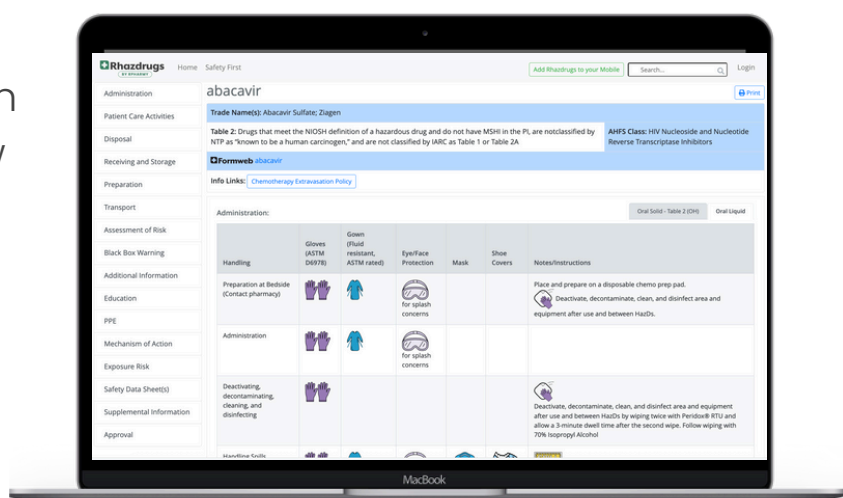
n
y

Rhazdrugs BY RPHARMY Home Safety First Add Rhazdrugs to your Mobile Search... Login

Administration
Patient Care Activities
Disposal
Receiving and Storage
Preparation
Transport
Assessment of Risk
Black Box Warning
Additional Information
Education
PPE
Mechanism of Action
Exposure Risk
Safety Data Sheet(s)
Supplemental Information
Approval

abacavir

Print

Trade Name(s): Abacavir Sulfate; Ziagen

Table 2: Drugs that meet the NIOSH definition of a hazardous drug and do not have MSHI in the PI, are not classified by NTP as "known to be a human carcinogen," and are not classified by IARC as Table 1 or Table 2A

AHFS Class: HIV Nucleoside and Nucleotide Reverse Transcriptase Inhibitors

Formweb abacavir

Info Links: Chemotherapy Extravasation Policy

Administration:

Oral Solid - Table 2 (OH) Oral Liquid

| Handling | Gloves (ASTM D6978) | Gown (Fluid resistant, ASTM rated) | Eye/Face Protection | Mask | Shoe Covers | Notes/Instructions |
|---|---|---|---|---|---|---|
| Preparation at Bedside (Contact pharmacy) | | | for splash concerns | | | Place and prepare on a disposable chemo prep pad. Deactivate, decontaminate, clean, and disinfect area and equipment after use and between HazDs. |
| Administration | | | for splash concerns | | | |
| Deactivating, decontaminating, cleaning, and disinfecting | | | | | | Deactivate, decontaminate, clean, and disinfect area and equipment after use and between HazDs by wiping twice with Peridox® RTU and allow a 3-minute dwell time after the second wipe. Follow wiping with 70% Isopropyl Alcohol |
| Handling Spills | | | | | | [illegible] |

MacBook